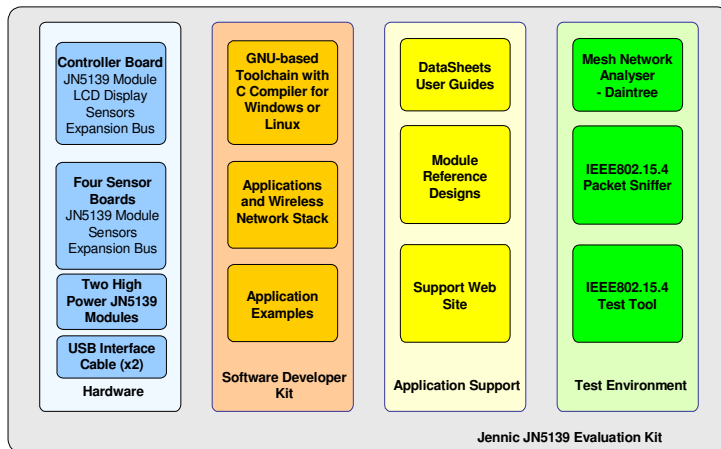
Controller Board
JN5139 Module
LCD Display
Sensors
Expansion Bus

Four Sensor Boards
JN5139 Module
Sensors
Expansion Bus

Two High Power JN5139 Modules

USB Interface Cable (x2)

Hardware

GNU-based Toolchain with C Compiler for Windows or Linux

Applications and Wireless Network Stack

Application Examples

Software Developer Kit

DataSheets
User Guides

Module Reference Designs

Support Web Site

Application Support

Mesh Network Analyser
- Daintree

IEEE802.15.4 Packet Sniffer

IEEE802.15.4 Test Tool

Test Environment

Jennic JN5139 Evaluation Kit